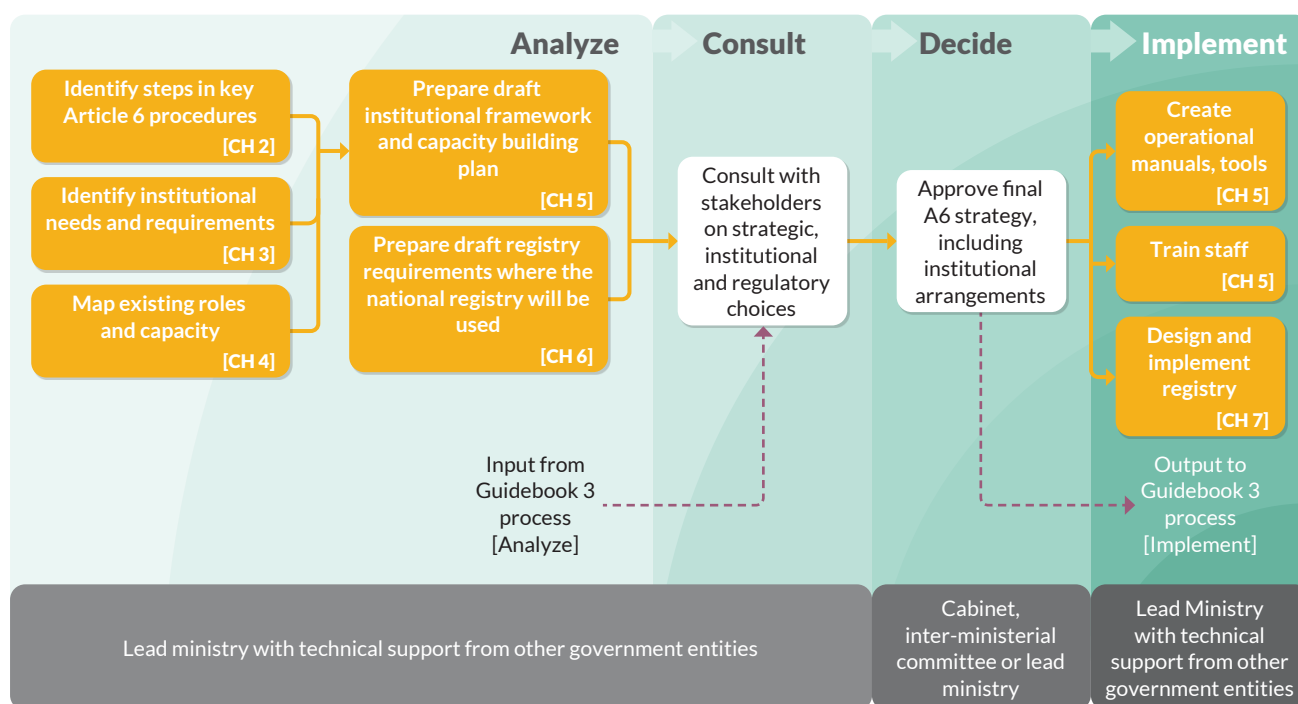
Analyze

Consult

Decide

Implement

Identify steps in key Article 6 procedures [CH 2]

Identify institutional needs and requirements [CH 3]

Map existing roles and capacity [CH 4]

Prepare draft institutional framework and capacity building plan [CH 5]

Prepare draft registry requirements where the national registry will be used [CH 6]

Consult with stakeholders on strategic, institutional and regulatory choices

Approve final A6 strategy, including institutional arrangements

Create operational manuals, tools [CH 5]

Train staff [CH 5]

Design and implement registry [CH 7]

Input from Guidebook 3 process [Analyze]

Output to Guidebook 3 process [Implement]

Lead ministry with technical support from other government entities

Cabinet, inter-ministerial committee or lead ministry

Lead Ministry with technical support from other government entities